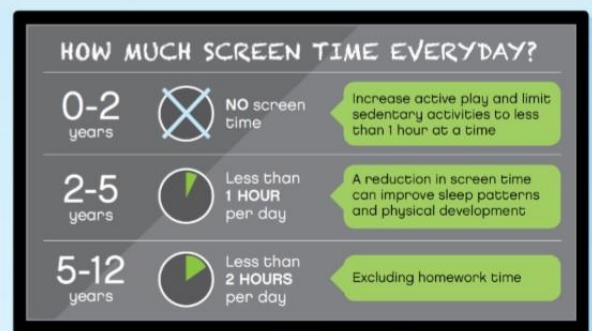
HOW MUCH SCREEN TIME EVERYDAY?

0-2 years

NO screen time

Increase active play and limit sedentary activities to less than 1 hour at a time

2-5 years

Less than 1 HOUR per day

A reduction in screen time can improve sleep patterns and physical development

5-12 years

Less than 2 HOURS per day

Excluding homework time